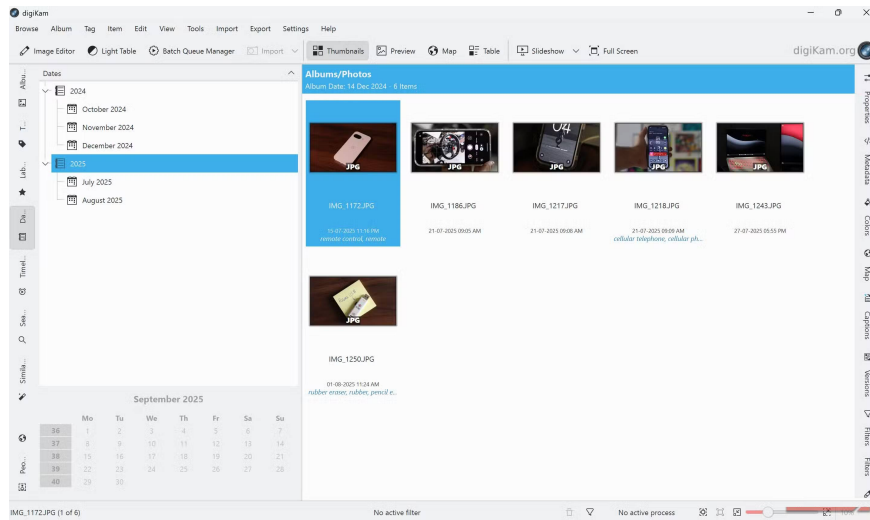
digiKam

Browse Album Tag Item Edit View Tools Import Export Settings Help

Image Editor Light Table Batch Queue Manager Import Thumbnails Preview Map Table Slideshow Full Screen

digiKam.org

Albu... T... Lab... Da... Timel... Sea... Simila... Peo...

Dates

2024
October 2024
November 2024
December 2024
2025
July 2025
August 2025

September 2025

| | Mo | Tu | We | Th | Fr | Sa | Su |
|---|---|---|---|---|---|---|---|
| 36 | 1 | 2 | 3 | 4 | 5 | 6 | 7 |
| 37 | 8 | 9 | 10 | 11 | 12 | 13 | 14 |
| 38 | 15 | 16 | 17 | 18 | 19 | 20 | 21 |
| 39 | 22 | 23 | 24 | 25 | 26 | 27 | 28 |
| 40 | 29 | 30 | | | | | |

Albums/Photos
Album Date: 14 Dec 2024 - 6 Items

JPG
IMG_1172.JPG
15-07-2025 11:16 PM
remote control, remote

JPG
IMG_1186.JPG
21-07-2025 09:05 AM

JPG
IMG_1217.JPG
21-07-2025 09:08 AM

JPG
IMG_1218.JPG
21-07-2025 09:09 AM
cellular telephone, cellular ph...

JPG
IMG_1243.JPG
27-07-2025 05:55 PM

JPG
IMG_1250.JPG
01-08-2025 11:24 AM
rubber eraser, rubber, pencil e...

Properties Metadata Colors Map Captions Versions Filters Filters

IMG_1172.JPG (1 of 6) No active filter No active process